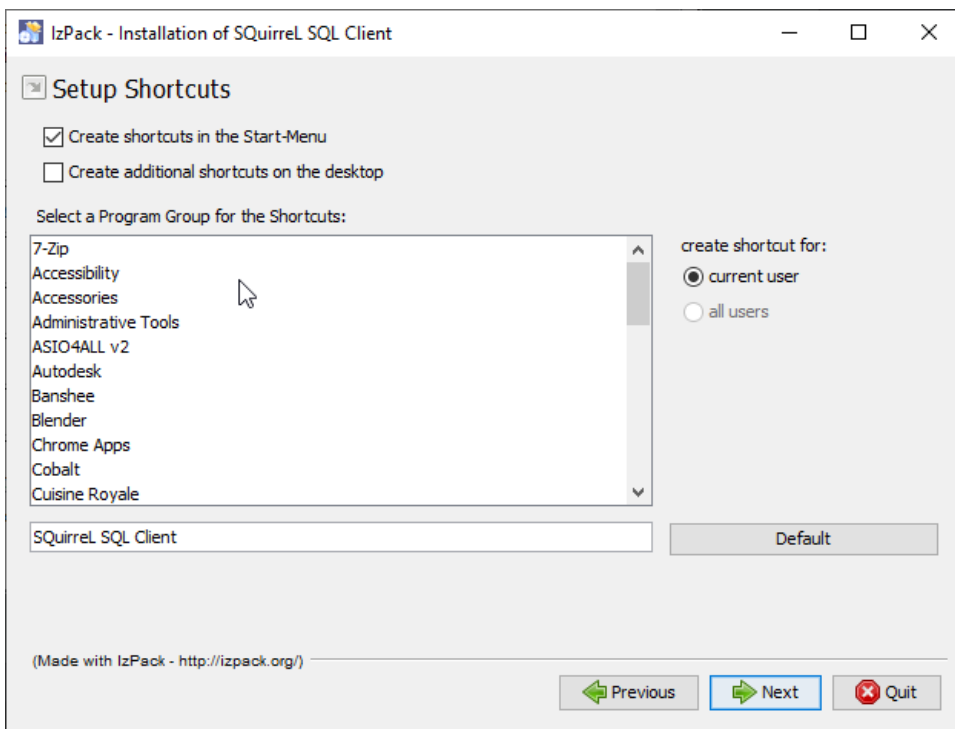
IzPack - Installation of SQuirreL SQL Client

Setup Shortcuts

Create shortcuts in the Start-Menu

Create additional shortcuts on the desktop

Select a Program Group for the Shortcuts:

7-Zip
Accessibility
Accessories
Administrative Tools
ASIO4ALL v2
Autodesk
Banshee
Blender
Chrome Apps
Cobalt
Cuisine Royale

create shortcut for:

current user

all users

SQuirreL SQL Client

Default

(Made with IzPack - http://izpack.org/)

Previous

Next

Quit